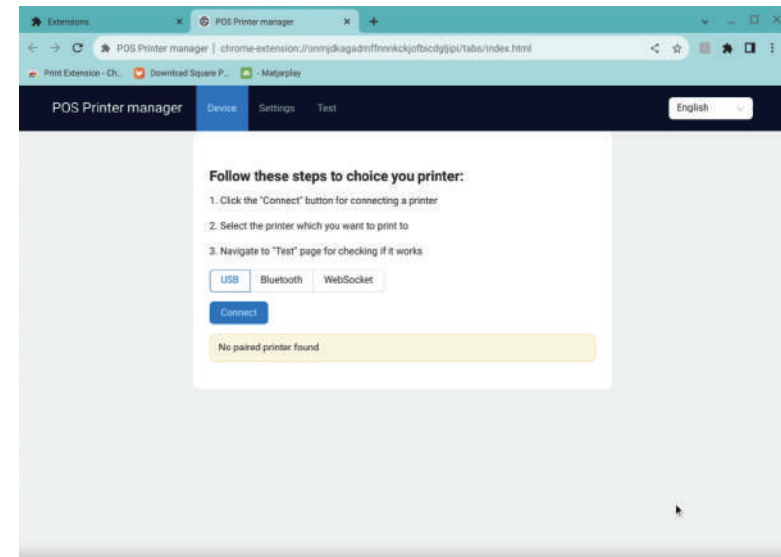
Extensions
POS Printer manager
POS Printer manager | chrome-extension://onmjdkagadmffnnnkckjofbicdgljipi/tabs/index.html
Print Extension - Ch... Download Square P... - Matjarplay

POS Printer manager Device Settings Test English

Follow these steps to choice you printer:

1. Click the "Connect" button for connecting a printer

2. Select the printer which you want to print to

3. Navigate to "Test" page for checking if it works

USB Bluetooth WebSocket

Connect

No paired printer found